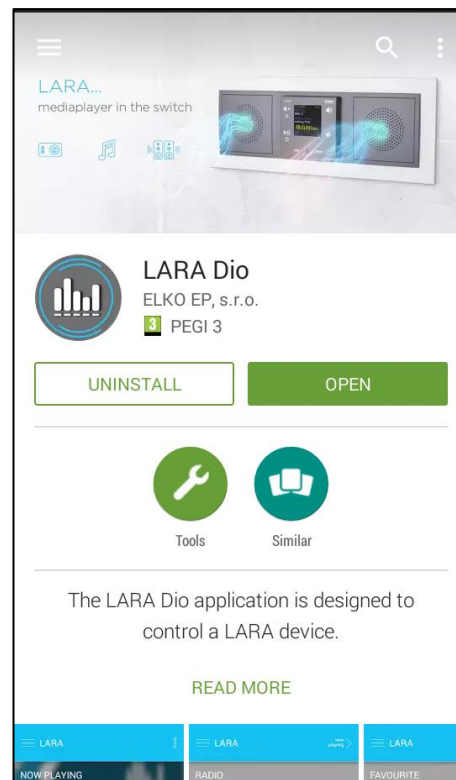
LARA...
mediaplayer in the switch

LARA Dio
ELKO EP, s.r.o.
3 PEGI 3

UNINSTALL
OPEN

Tools
Similar

The LARA Dio application is designed to control a LARA device.

READ MORE

LARA
NOW PLAYING
LARA
RADIO
LARA
FAVOURITE